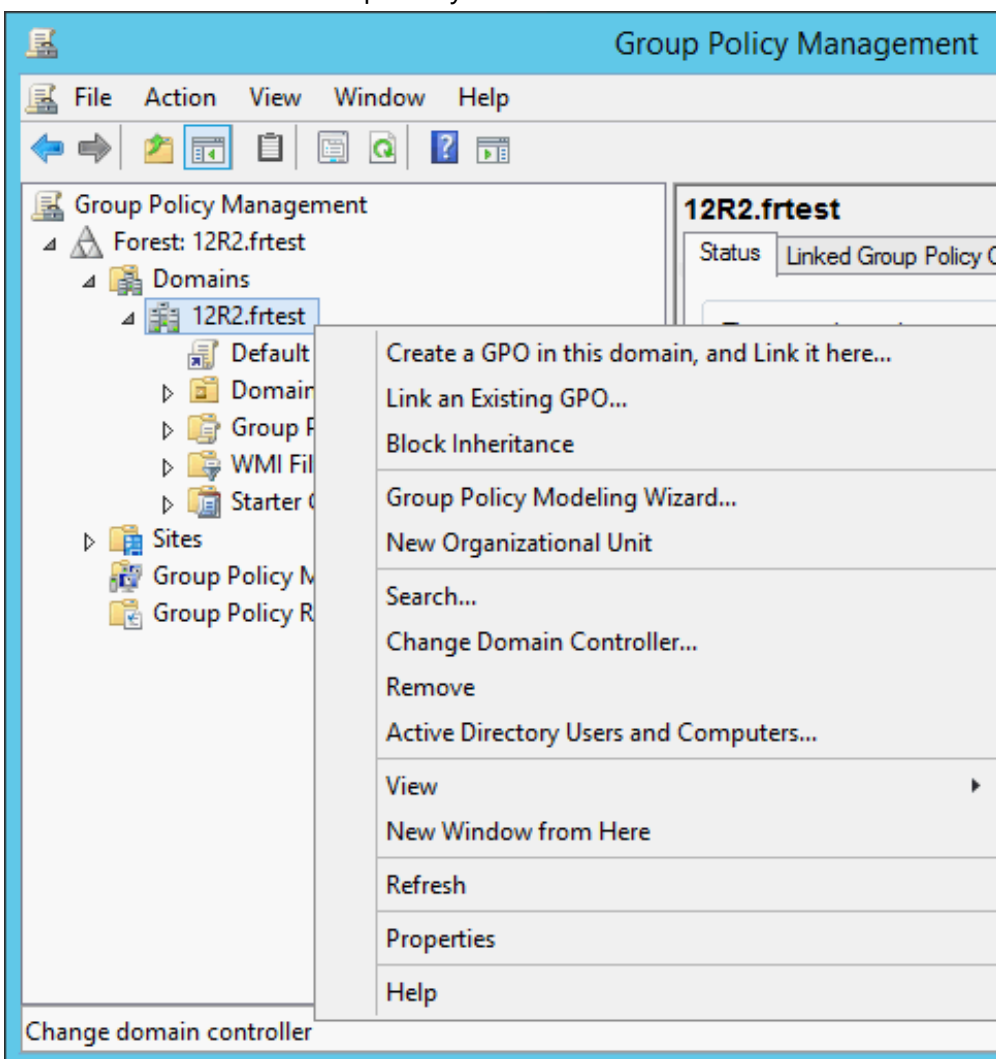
Group Policy Management

File Action View Window Help

Group Policy Management
Forest: 12R2.frtest
Domains
12R2.frtest
Default
Domain
Group P
WMI Fil
Starter C
Sites
Group Policy M
Group Policy R

12R2.frtest
Status
Linked Group Policy C

Create a GPO in this domain, and Link it here...
Link an Existing GPO...
Block Inheritance
Group Policy Modeling Wizard...
New Organizational Unit
Search...
Change Domain Controller...
Remove
Active Directory Users and Computers...
View
New Window from Here
Refresh
Properties
Help

Change domain controller